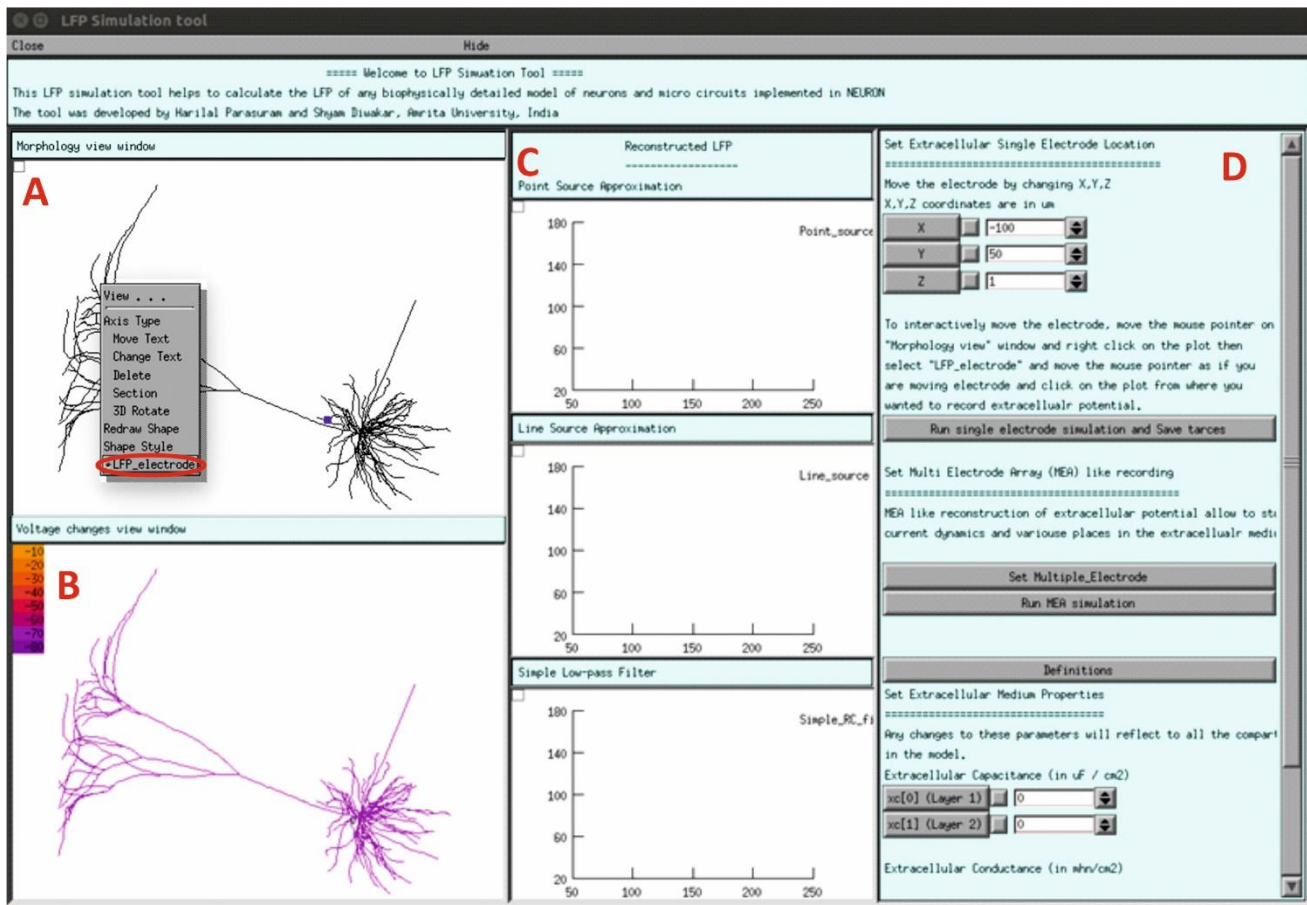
LFP Simulation tool

Close

Hide

===== Welcome to LFP Simuation Tool =====

This LFP simulation tool helps to calculate the LFP of any biophysically detailed model of neurons and micro circuits implemented in NEURON

The tool was developed by Harilal Parasuram and Shyam Diwakar, Amrita University, India

Morphology view window

A

View . . .
Axis Type
Move Text
Change Text
Delete
Section
3D Rotate
Redraw Shape
Shape Style
•LFP_electrode

Voltage changes view window

B

-10
-20
-30
-40
-50
-60
-70
-80

C

Reconstructed LFP
------------------
Point Source Approximation

Point_source

180
140
100
60
20
50 100 150 200 250

Line Source Approximation

Line_source

180
140
100
60
20
50 100 150 200 250

Simple Low-pass Filter

Simple_RC_fi

180
140
100
60
20
50 100 150 200 250

Set Extracellular Single Electrode Location

D

===============================

Move the electrode by changing X,Y,Z

X,Y,Z coordinates are in um

X -100
Y 50
Z 1

To interactively move the electrode, move the mouse pointer on "Morphology view" window and right click on the plot then select "LFP_electrode" and move the mouse pointer as if you are moving electrode and click on the plot from where you wanted to record extracellualr potential.

Run single electrode simulation and Save tarces

Set Multi Electrode Array (MEA) like recording

===============================

MEA like reconstruction of extracellular potential allow to st current dynamics and variouse places in the extracellualr medi

Set Multiple_Electrode

Run MEA simulation

Definitions

Set Extracellular Medium Properties

===============================

Any changes to these parameters will reflect to all the compart in the model.

Extracellular Capacitance (in uF / cm2)

xc[0] (Layer 1) 0

xc[1] (Layer 2) 0

Extracellular Conductance (in mhn/cm2)